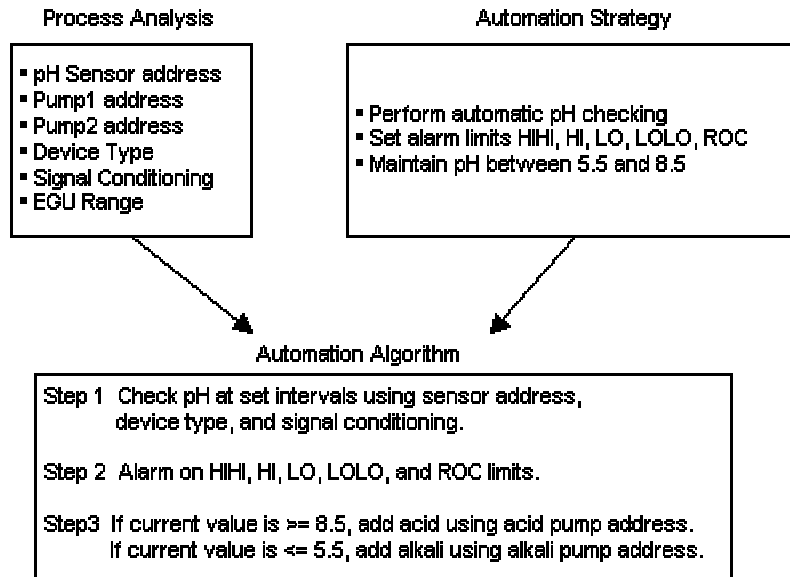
Process Analysis

- pH Sensor address
- Pump1 address
- Pump2 address
- Device Type
- Signal Conditioning
- EGU Range

Automation Strategy

- Perform automatic pH checking
- Set alarm limits HIHI, HI, LO, LOLO, ROC
- Maintain pH between 5.5 and 8.5

Automation Algorithm

Step 1 Check pH at set intervals using sensor address, device type, and signal conditioning.

Step 2 Alarm on HIHI, HI, LO, LOLO, and ROC limits.

Step3 If current value is >= 8.5, add acid using acid pump address. If current value is <= 5.5, add alkali using alkali pump address.